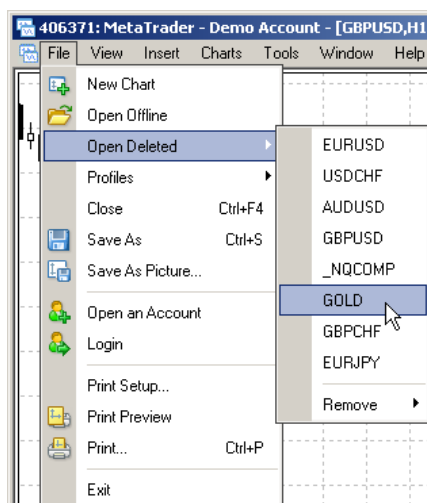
406371: MetaTrader - Demo Account - [GBPUSD,H1

File View Insert Charts Tools Window Help

New Chart
Open Offline
Open Deleted
Profiles
Close Ctrl+F4
Save As Ctrl+S
Save As Picture...
Open an Account
Login
Print Setup...
Print Preview
Print... Ctrl+P
Exit

EURUSD
USDCHF
AUDUSD
GBPUSD
_NQCOMP
GOLD
GBPCHF
EURJPY
Remove